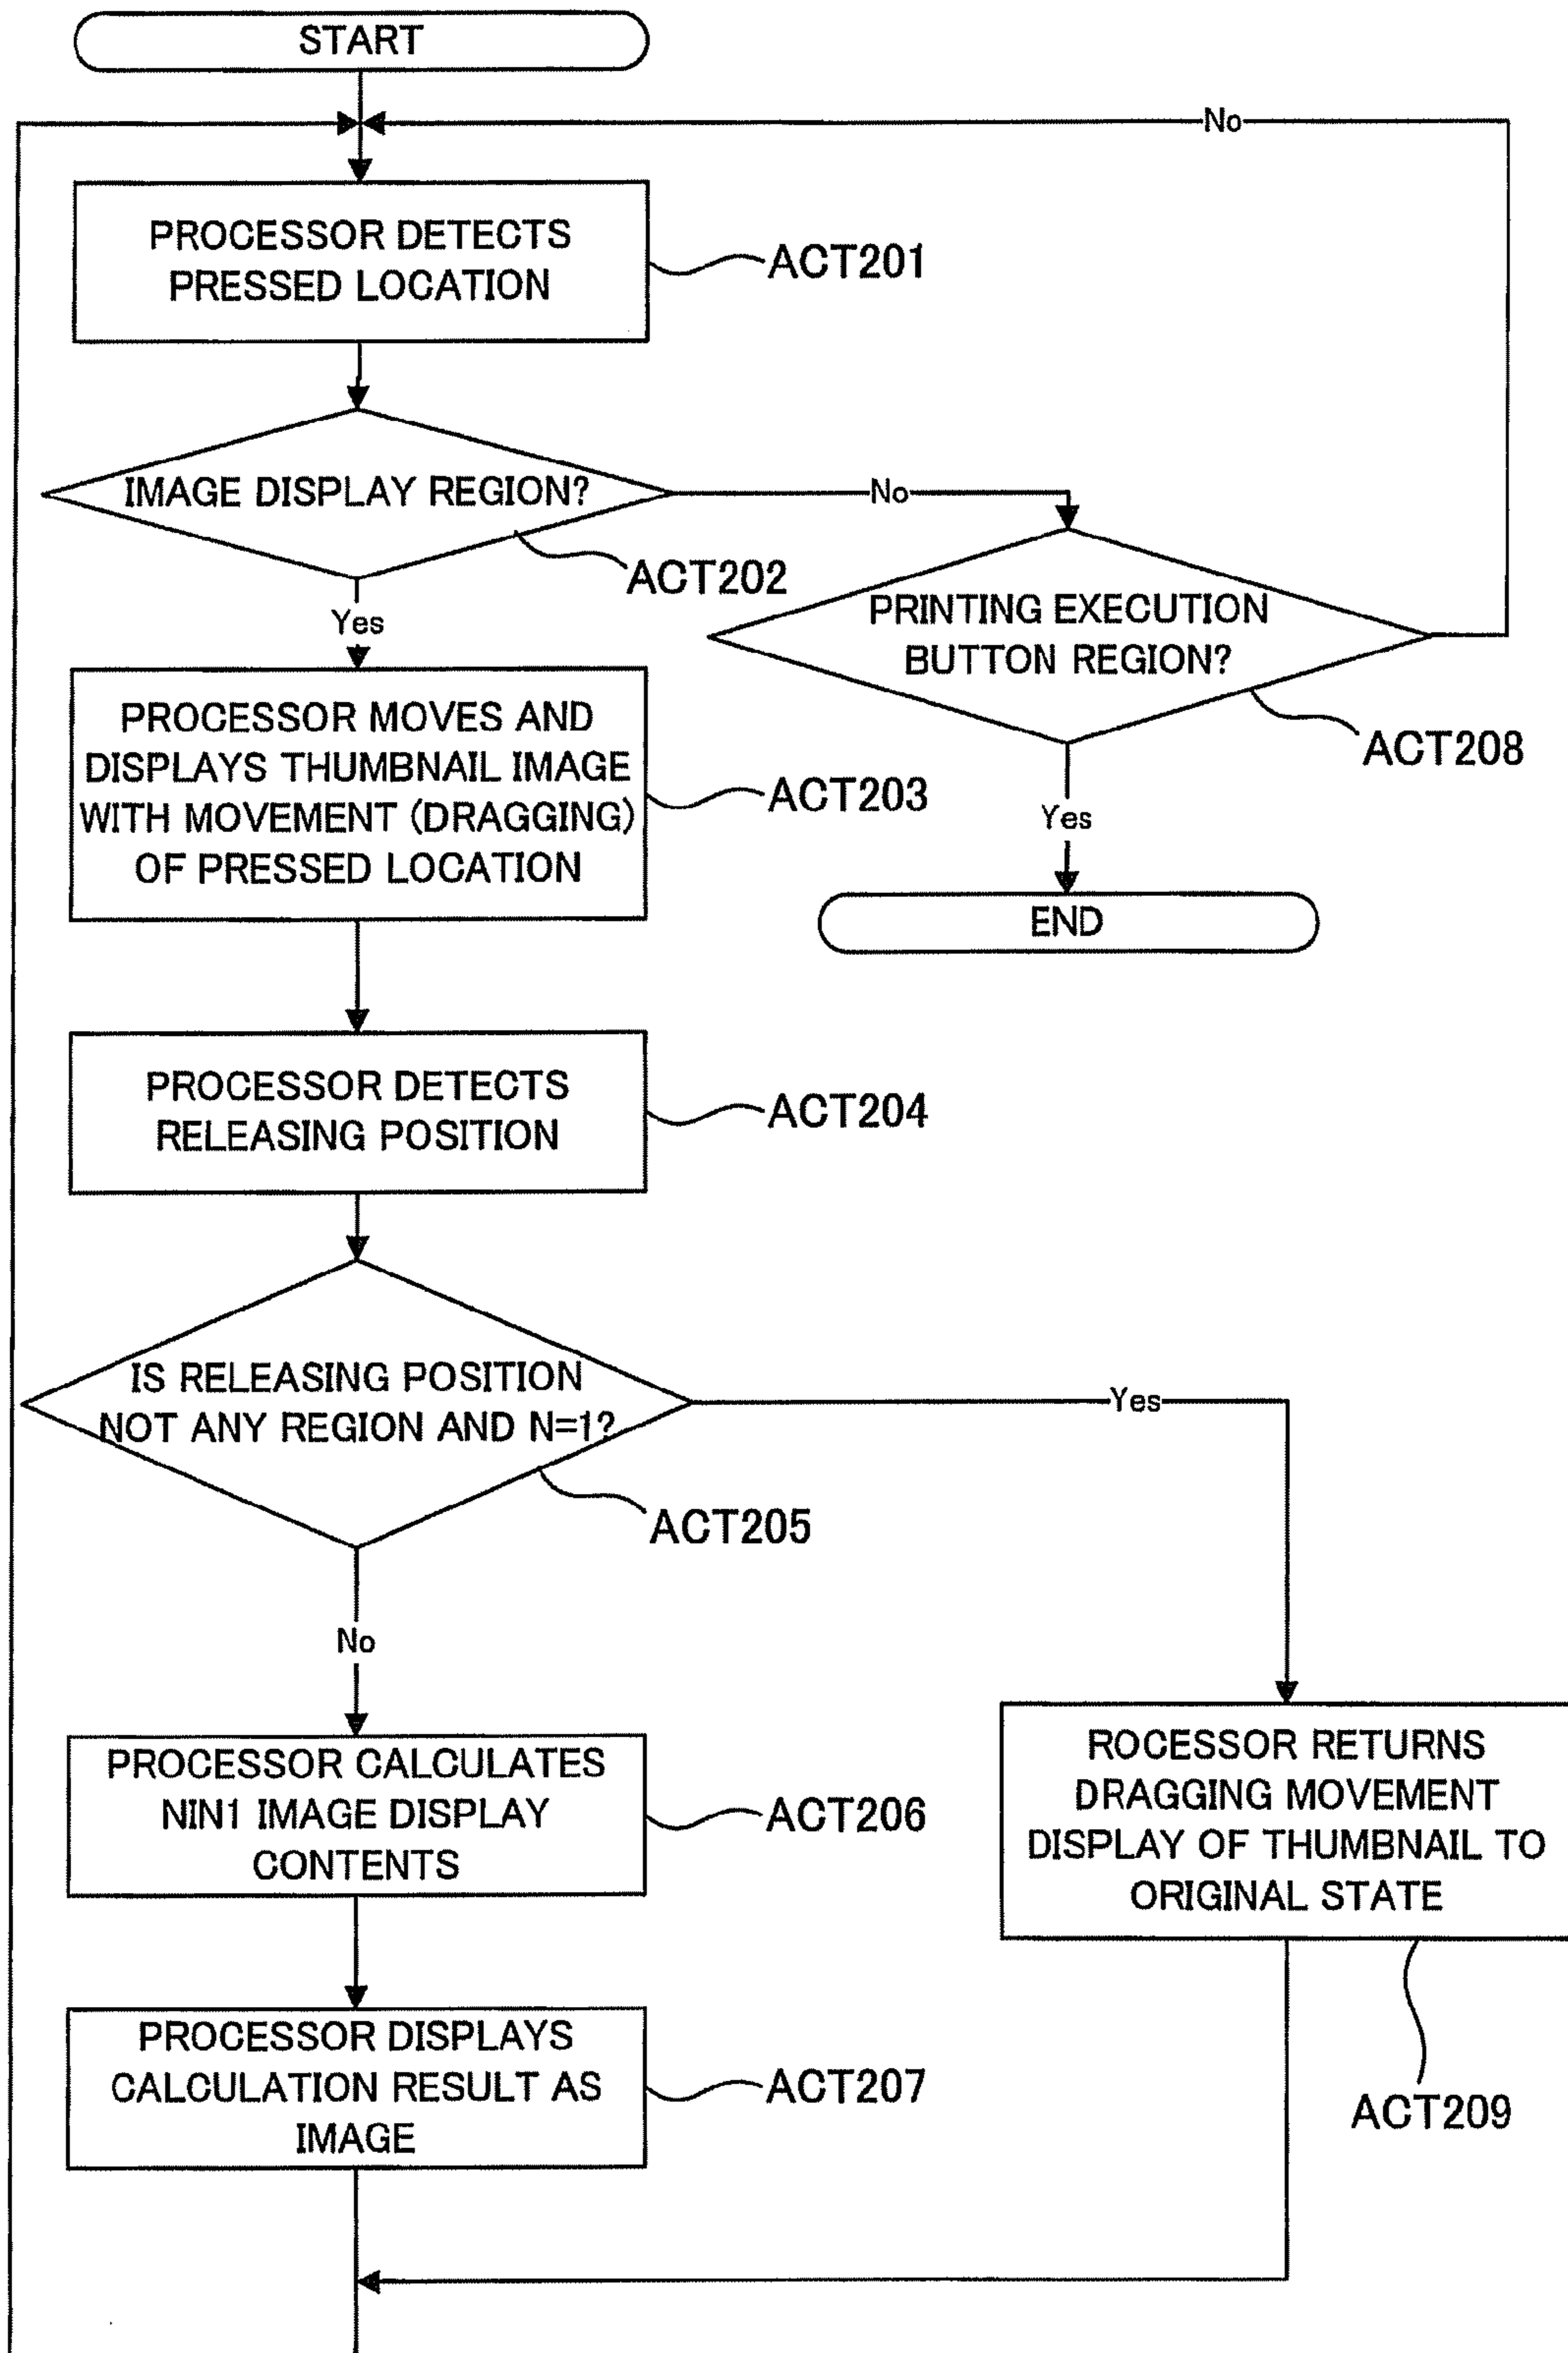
START

No

PROCESSOR DETECTS PRESSED LOCATION

ACT201

IMAGE DISPLAY REGION?

No

ACT202

Yes

PRINTING EXECUTION BUTTON REGION?

ACT208

PROCESSOR MOVES AND DISPLAYS THUMBNAIL IMAGE WITH MOVEMENT (DRAGGING) OF PRESSED LOCATION

ACT203

Yes

END

PROCESSOR DETECTS RELEASING POSITION

ACT204

IS RELEASING POSITION NOT ANY REGION AND N=1?

Yes

ACT205

No

PROCESSOR CALCULATES NIN1 IMAGE DISPLAY CONTENTS

ACT206

ROCESSOR RETURNS DRAGGING MOVEMENT DISPLAY OF THUMBNAIL TO ORIGINAL STATE

PROCESSOR DISPLAYS CALCULATION RESULT AS IMAGE

ACT207

ACT209